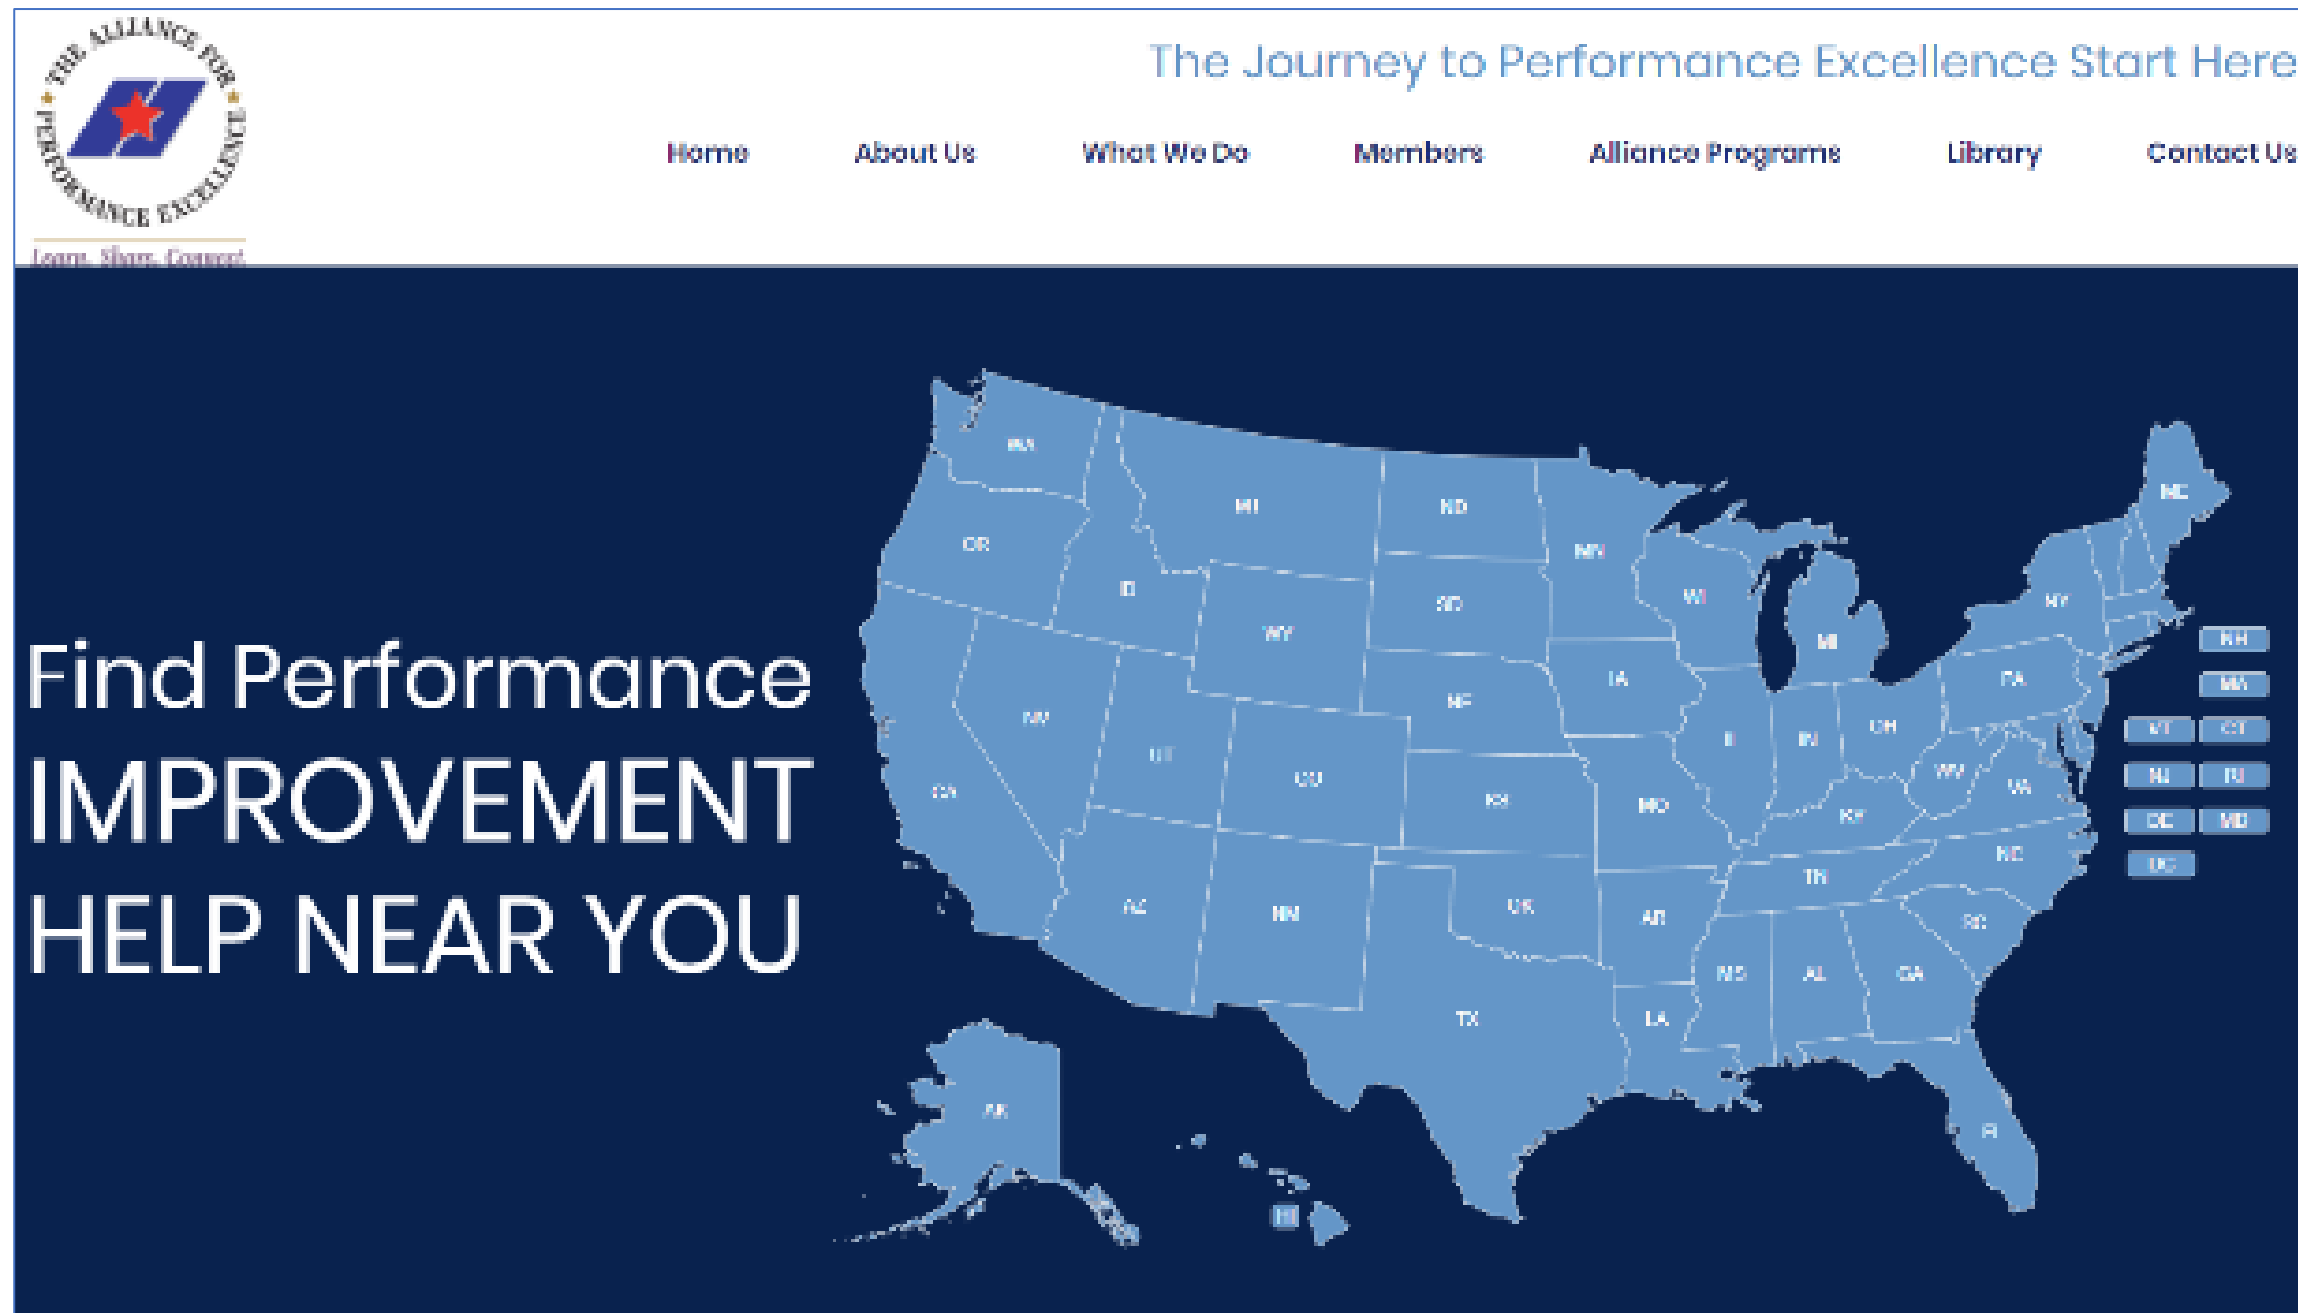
THE ALLIANCE FOR PERFORMANCE EXCELLENCE

Learn. Share. Connect.

The Journey to Performance Excellence Start Here

Home About Us What We Do Members Alliance Programs Library Contact Us

Find Performance IMPROVEMENT HELP NEAR YOU

WA OR CA ID NV MT WY UT AZ CO NM ND SD NE KS OK TX MN IA MO AR LA WI IL MI IN OH KY TN MS AL GA FL SC NC VA WV PA NY ME AK HI

NH MA VT CT NJ RI DE MD DC